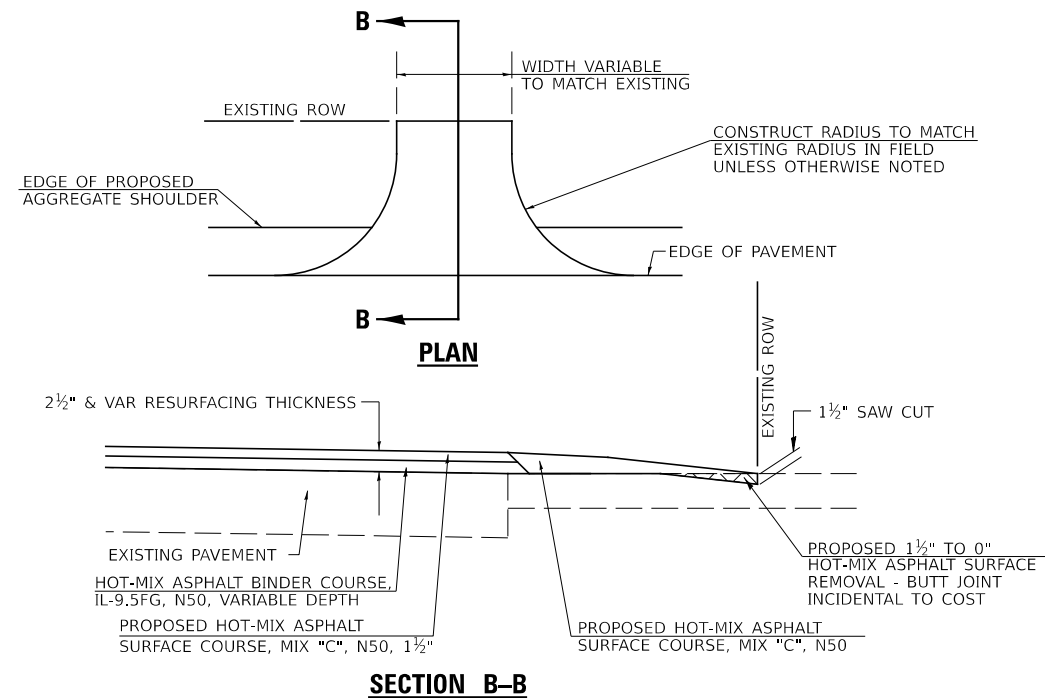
B

WIDTH VARIABLE TO MATCH EXISTING

EXISTING ROW

CONSTRUCT RADIUS TO MATCH EXISTING RADIUS IN FIELD UNLESS OTHERWISE NOTED

EDGE OF PROPOSED AGGREGATE SHOULDER

EDGE OF PAVEMENT

B

PLAN

EXISTING ROW

$2\frac{1}{2}$" & VAR RESURFACING THICKNESS

$1\frac{1}{2}$" SAW CUT

EXISTING PAVEMENT

PROPOSED $1\frac{1}{2}$" TO 0" HOT-MIX ASPHALT SURFACE REMOVAL - BUTT JOINT INCIDENTAL TO COST

HOT-MIX ASPHALT BINDER COURSE, IL-9.5FG, N50, VARIABLE DEPTH

PROPOSED HOT-MIX ASPHALT SURFACE COURSE, MIX "C", N50, $1\frac{1}{2}$"

PROPOSED HOT-MIX ASPHALT SURFACE COURSE, MIX "C", N50

SECTION B–B